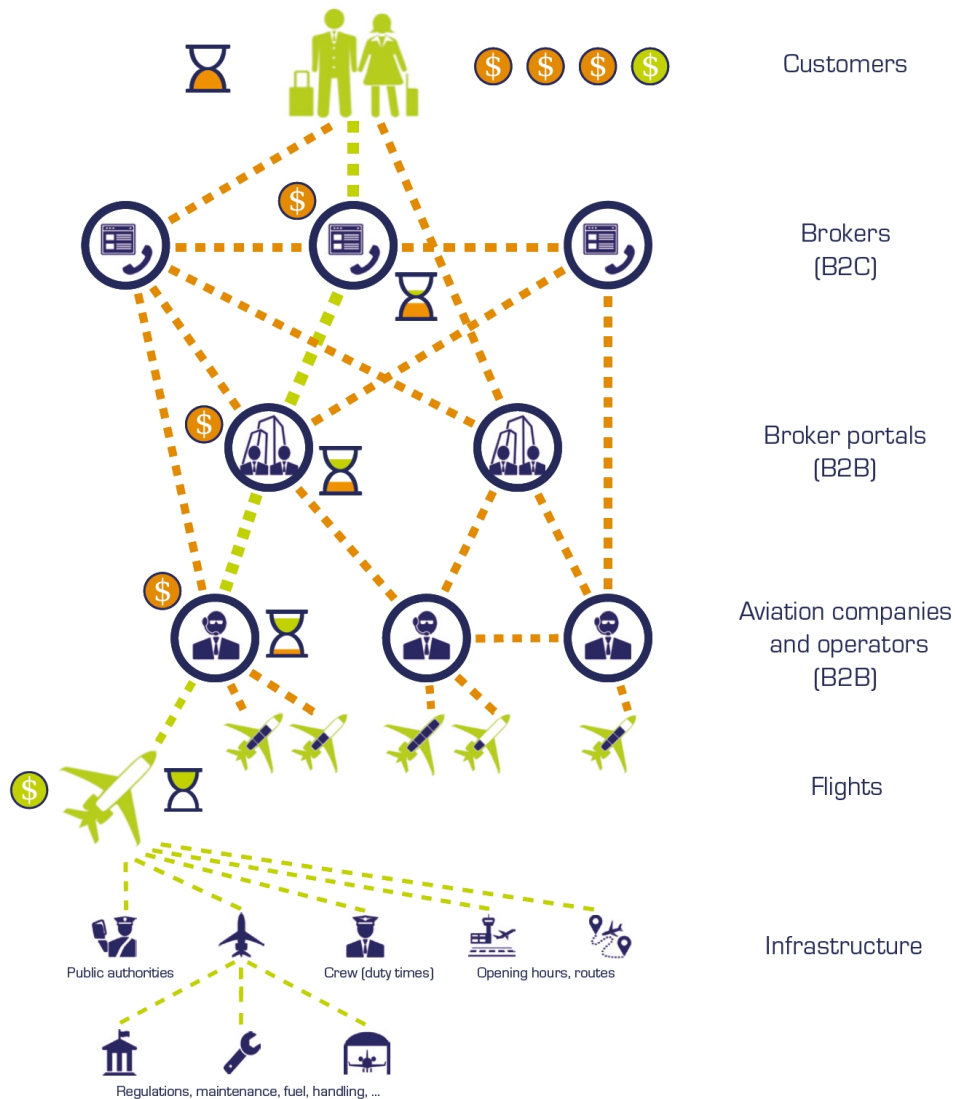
$ $ $ $

Customers

$

Brokers (B2C)

$

Broker portals (B2B)

$

Aviation companies and operators (B2B)

$

Flights

Infrastructure

Public authorities

Crew (duty times)

Opening hours, routes

Regulations, maintenance, fuel, handling, ...